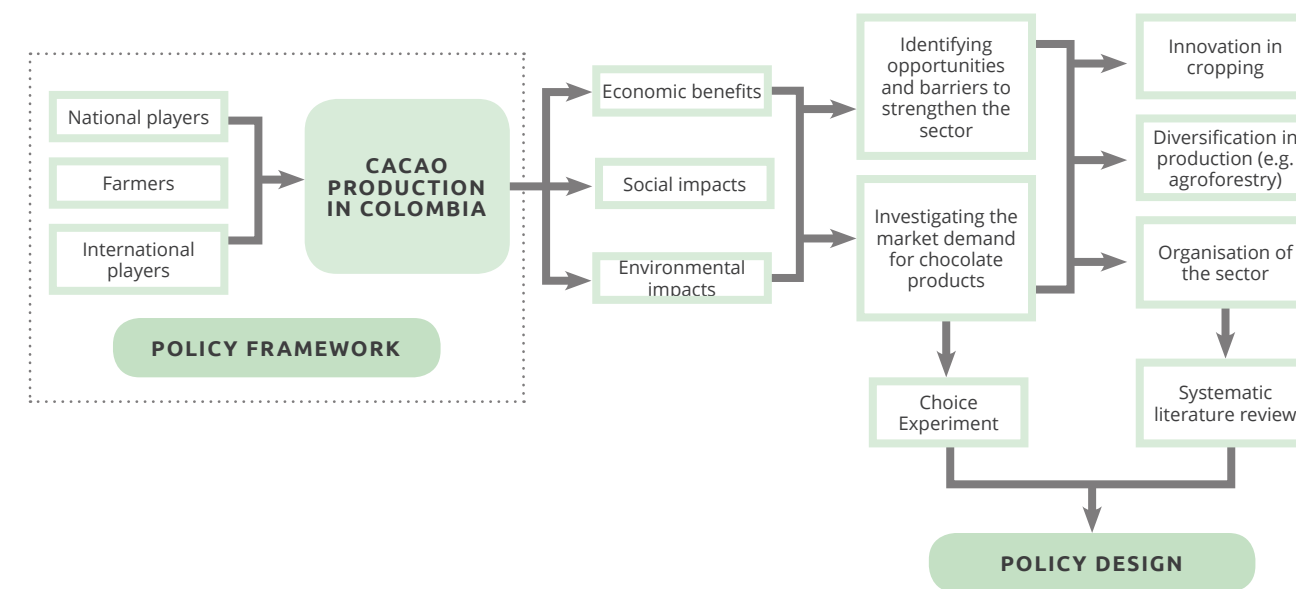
National players

Farmers

International players

CACAO PRODUCTION IN COLOMBIA

POLICY FRAMEWORK

Economic benefits

Social impacts

Environmental impacts

Identifying opportunities and barriers to strengthen the sector

Investigating the market demand for chocolate products

Innovation in cropping

Diversification in production (e.g. agroforestry)

Organisation of the sector

Choice Experiment

Systematic literature review

POLICY DESIGN